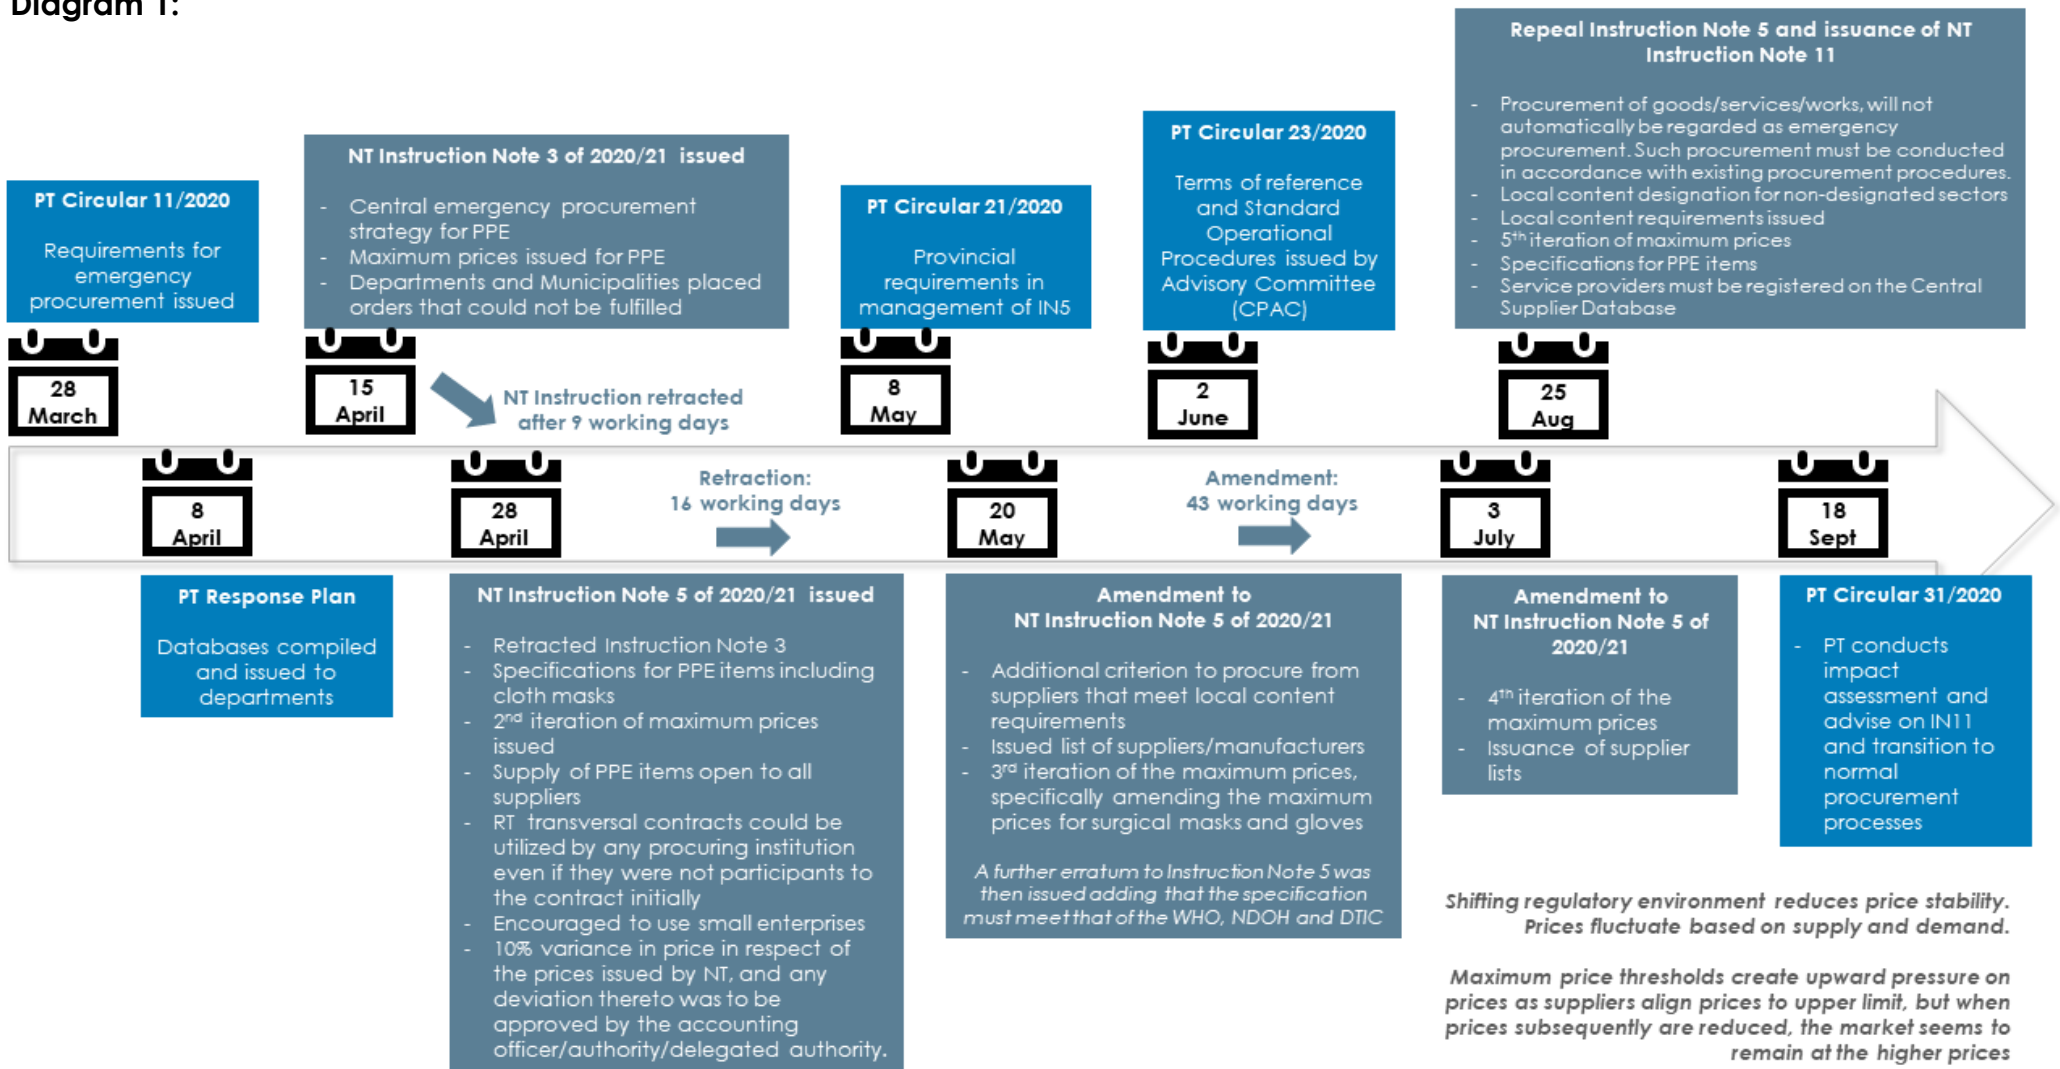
Diagram 1:

PT Circular 11/2020

Requirements for emergency procurement issued

28 March

NT Instruction Note 3 of 2020/21 issued

- Central emergency procurement strategy for PPE
- Maximum prices issued for PPE
- Departments and Municipalities placed orders that could not be fulfilled

15 April

NT Instruction retracted after 9 working days

PT Circular 21/2020

Provincial requirements in management of IN5

8 May

PT Circular 23/2020

Terms of reference and Standard Operational Procedures issued by Advisory Committee (CPAC)

2 June

Repeal Instruction Note 5 and issuance of NT Instruction Note 11

- Procurement of goods/services/works, will not automatically be regarded as emergency procurement. Such procurement must be conducted in accordance with existing procurement procedures.
- Local content designation for non-designated sectors
- Local content requirements issued
- $5^{th}$ iteration of maximum prices
- Specifications for PPE items
- Service providers must be registered on the Central Supplier Database

25 Aug

8 April

28 April

Retraction: 16 working days

20 May

Amendment: 43 working days

3 July

18 Sept

PT Response Plan

Databases compiled and issued to departments

NT Instruction Note 5 of 2020/21 issued

- Retracted Instruction Note 3
- Specifications for PPE items including cloth masks
- $2^{nd}$ iteration of maximum prices issued
- Supply of PPE items open to all suppliers
- RT transversal contracts could be utilized by any procuring institution even if they were not participants to the contract initially
- Encouraged to use small enterprises
- 10% variance in price in respect of the prices issued by NT, and any deviation thereto was to be approved by the accounting officer/authority/delegated authority.

Amendment to NT Instruction Note 5 of 2020/21

- Additional criterion to procure from suppliers that meet local content requirements
- Issued list of suppliers/manufacturers
- $3^{rd}$ iteration of the maximum prices, specifically amending the maximum prices for surgical masks and gloves

A further erratum to Instruction Note 5 was then issued adding that the specification must meet that of the WHO, NDOH and DTIC

Amendment to NT Instruction Note 5 of 2020/21

- $4^{th}$ iteration of the maximum prices
- Issuance of supplier lists

PT Circular 31/2020

- PT conducts impact assessment and advise on IN11 and transition to normal procurement processes

Shifting regulatory environment reduces price stability. Prices fluctuate based on supply and demand.

Maximum price thresholds create upward pressure on prices as suppliers align prices to upper limit, but when prices subsequently are reduced, the market seems to remain at the higher prices